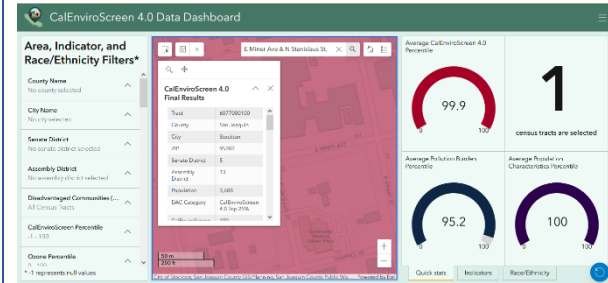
CalEnviroScreen 4.0 Data Dashboard

Area, Indicator, and Race/Ethnicity Filters*

County Name
No county selected

City Name
No city selected

Senate District
No senate district selected

Assembly District
No assembly district selected

Disadvantaged Communities (...
All Census Tracts

CalEnviroScreen Percentile
-1 - 100

Ozone Percentile
0 - 100

* -1 represents null values

E Miner Ave & N Stanislaus St,

CalEnviroScreen 4.0 Final Results

| Tract | 6077000100 |
|---|---|
| County | San Joaquin |
| City | Stockton |
| ZIP | 95202 |
| Senate District | 5 |
| Assembly District | 13 |
| Population | 3,680 |
| DAC Category | CalEnviroScreen 4.0 Top 25% |

50 m
200 ft

City of Stockton, San Joaquin County GIS, Bureau, San Joaquin County Public Wo... Powered by Esri

Average CalEnviroScreen 4.0 Percentile
99.9
0 100

1
census tracts are selected

Average Pollution Burden Percentile
95.2
0 100

Average Population Characteristics Percentile
100
0 100

Quick stats | Indicators | Race/Ethnicity